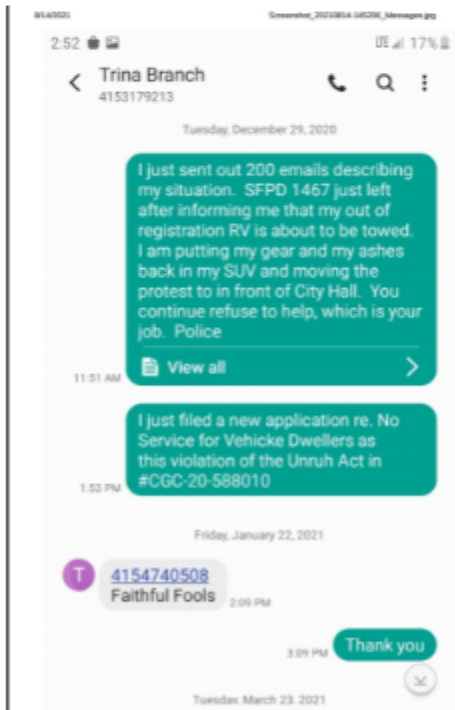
8/14/2021 Screenshot_20210814-145206_Messages.jpg

2:52

LTE 17%

Trina Branch
4153179213

Tuesday, December 29, 2020

I just sent out 200 emails describing my situation. SFPD 1467 just left after informing me that my out of registration RV is about to be towed. I am putting my gear and my ashes back in my SUV and moving the protest to in front of City Hall. You continue refuse to help, which is your job. Police

View all

11:51 AM

I just filed a new application re. No Service for Vehicke Dwellers as this violation of the Unruh Act in #CGC-20-588010

1:53 PM

Friday, January 22, 2021

T

4154740508
Faithful Fools

2:09 PM

3:09 PM

Thank you

Tuesday, March 23, 2021